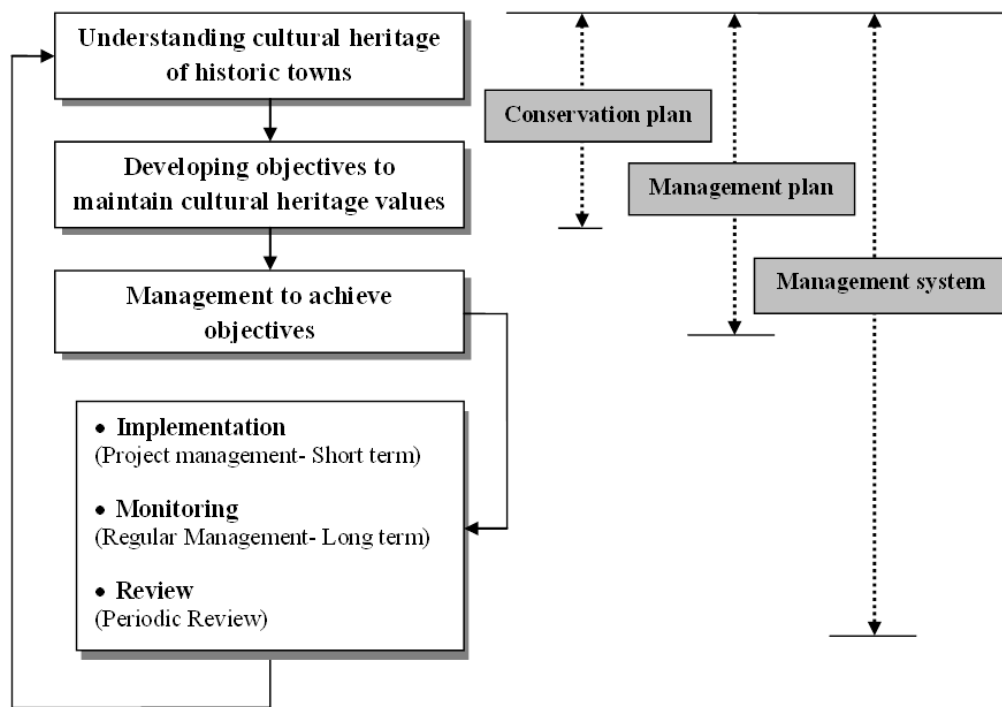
Understanding cultural heritage of historic towns

Developing objectives to maintain cultural heritage values

Management to achieve objectives

• Implementation
(Project management- Short term)

• Monitoring
(Regular Management- Long term)

• Review
(Periodic Review)

Conservation plan

Management plan

Management system